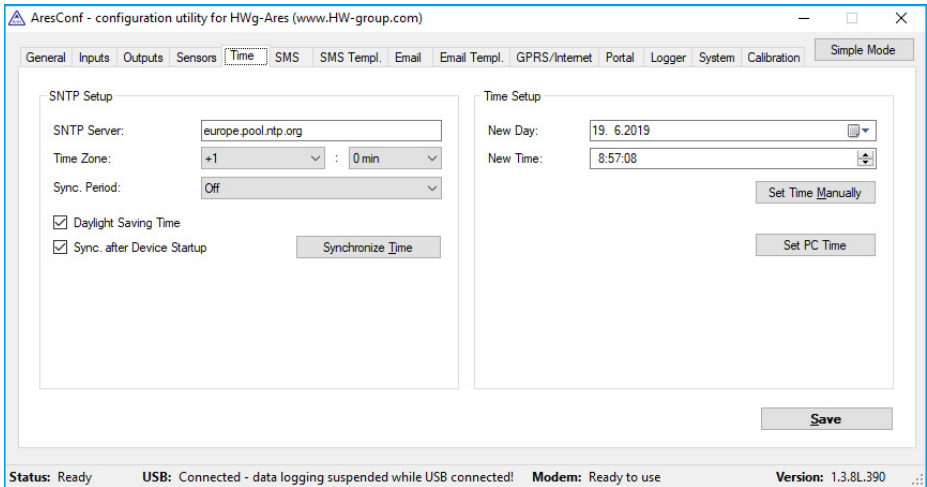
AresConf - configuration utility for HWg-Ares (www.HW-group.com)

General | Inputs | Outputs | Sensors | Time | SMS | SMS Templ. | Email | Email Templ. | GPRS/Internet | Portal | Logger | System | Calibration

Simple Mode

SNTP Setup

SNTP Server: europe.pool.ntp.org

Time Zone: +1 : 0 min

Sync. Period: Off

Daylight Saving Time

Sync. after Device Startup

Synchronize Time

Time Setup

New Day: 19. 6.2019

New Time: 8:57:08

Set Time Manually

Set PC Time

Save

Status: Ready USB: Connected - data logging suspended while USB connected! Modem: Ready to use Version: 1.3.8L.390